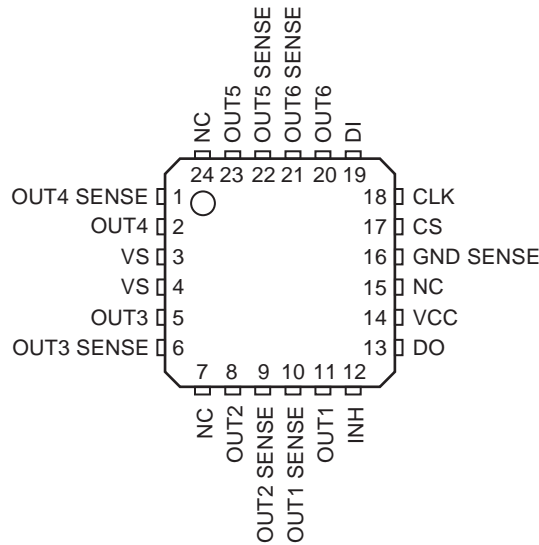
NC
OUT5
OUT5 SENSE
OUT6 SENSE
OUT6
DI
24 23 22 21 20 19

OUT4 SENSE 1
OUT4 2
VS 3
VS 4
OUT3 5
OUT3 SENSE 6

18 CLK
17 CS
16 GND SENSE
15 NC
14 VCC
13 DO

7 8 9 10 11 12
NC
OUT2
OUT2 SENSE
OUT1 SENSE
OUT1
INH